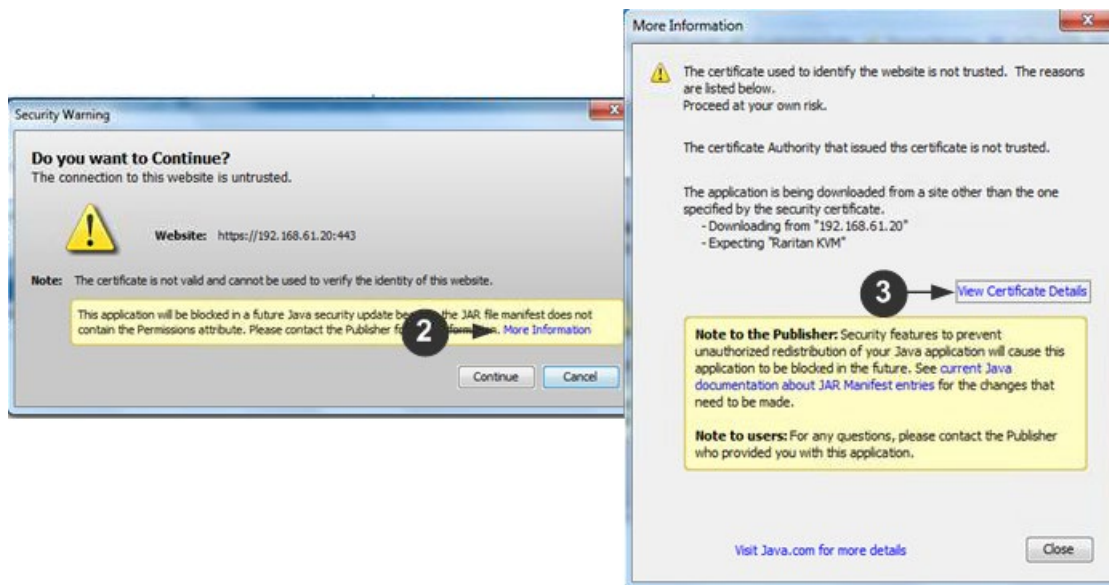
Security Warning

Do you want to Continue?
The connection to this website is untrusted.

Website: https://192.168.61.20:443

Note: The certificate is not valid and cannot be used to verify the identity of this website.

This application will be blocked in a future Java security update be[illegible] the JAR file manifest does not contain the Permissions attribute. Please contact the Publisher f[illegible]s. More Information

2

Continue Cancel

More Information

The certificate used to identify the website is not trusted. The reasons are listed below.
Proceed at your own risk.

The certificate Authority that issued ths certificate is not trusted.

The application is being downloaded from a site other than the one specified by the security certificate.
- Downloading from "192.168.61.20"
- Expecting "Raritan KVM"

3

View Certificate Details

Note to the Publisher: Security features to prevent unauthorized redistribution of your Java application will cause this application to be blocked in the future. See current Java documentation about JAR Manifest entries for the changes that need to be made.

Note to users: For any questions, please contact the Publisher who provided you with this application.

Visit Java.com for more details

Close